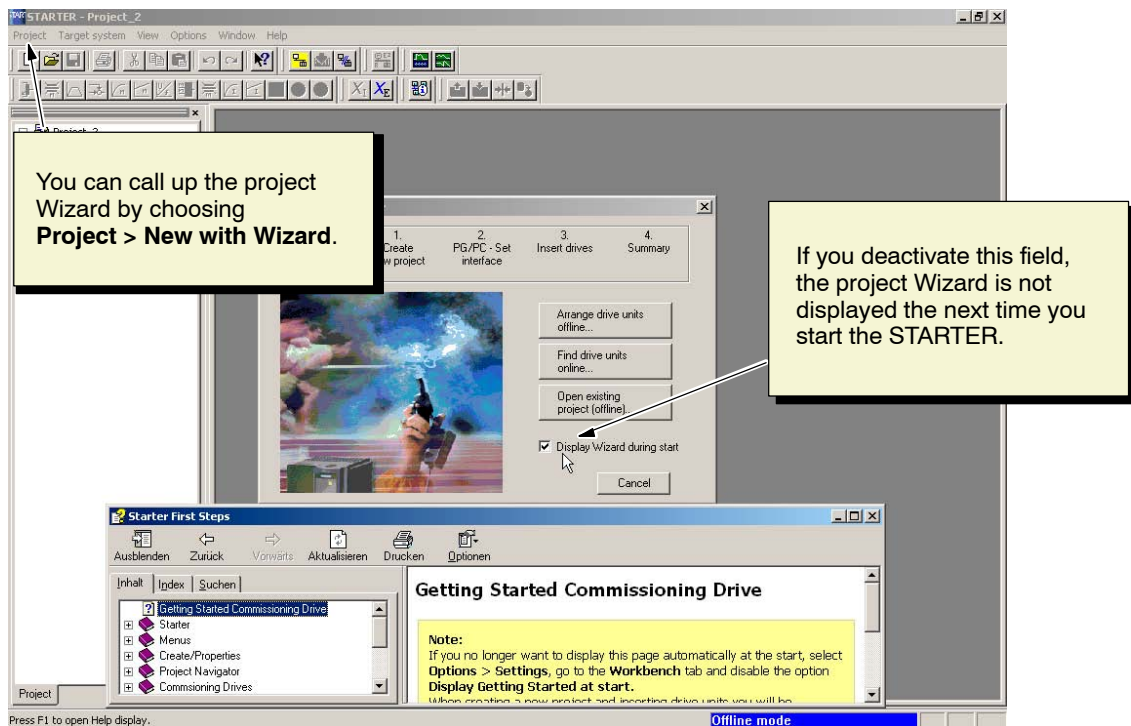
STARTER - Project_2

Project Target system View Options Window Help

Project_2

You can call up the project Wizard by choosing **Project > New with Wizard**.

1. Create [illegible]w project

2. PG/PC - Set interface

3. Insert drives

4. Summary

Arrange drive units offline...

Find drive units online...

Open existing project (offline)...

Display Wizard during start

Cancel

If you deactivate this field, the project Wizard is not displayed the next time you start the STARTER.

Starter First Steps

Ausblenden Zurück Vorwärts Aktualisieren Drucken Optionen

Inhalt Index Suchen

Getting Started Commissioning Drive
Starter
Menus
Create/Properties
Project Navigator
Commsioning Drives

Getting Started Commissioning Drive

Note:
If you no longer want to display this page automatically at the start, select **Options > Settings**, go to the **Workbench** tab and disable the option **Display Getting Started at start.**
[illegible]

Project

Press F1 to open Help display.

Offline mode